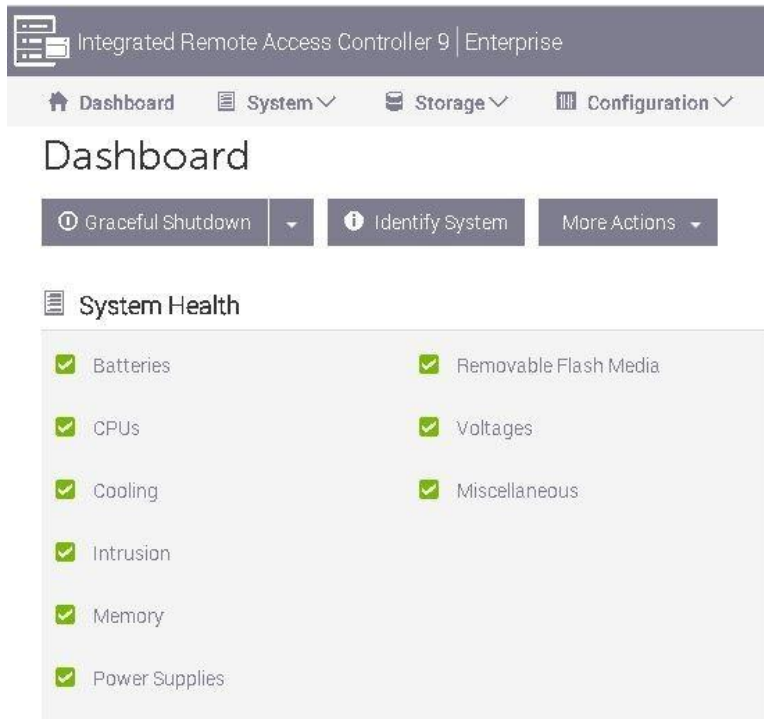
Integrated Remote Access Controller 9 | Enterprise

Dashboard System Storage Configuration

Dashboard

Graceful Shutdown Identify System More Actions

System Health

Batteries

CPUs

Cooling

Intrusion

Memory

Power Supplies

Removable Flash Media

Voltages

Miscellaneous